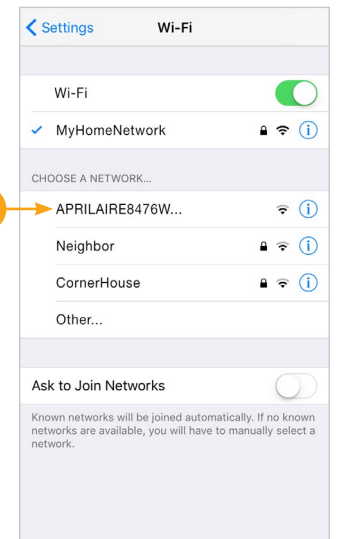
Settings Wi-Fi

Wi-Fi

✓ MyHomeNetwork

CHOOSE A NETWORK...

APRILAIRE8476W...

Neighbor

CornerHouse

Other...

Ask to Join Networks

Known networks will be joined automatically. If no known networks are available, you will have to manually select a network.